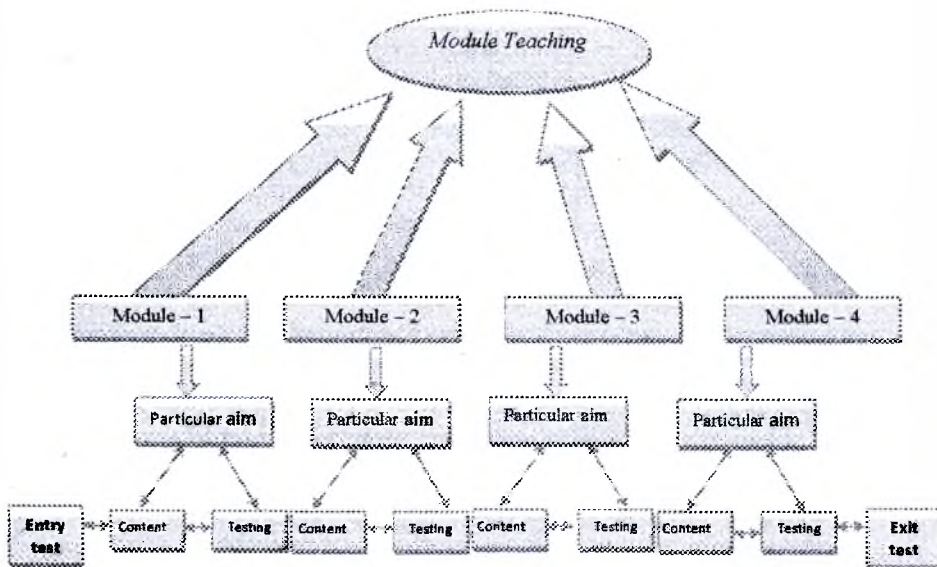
Module Teaching

Module – 1

Module – 2

Module – 3

Module – 4

Particular aim

Particular aim

Particular aim

Particular aim

Entry test

Content

Testing

Content

Testing

Content

Testing

Content

Testing

Exit test